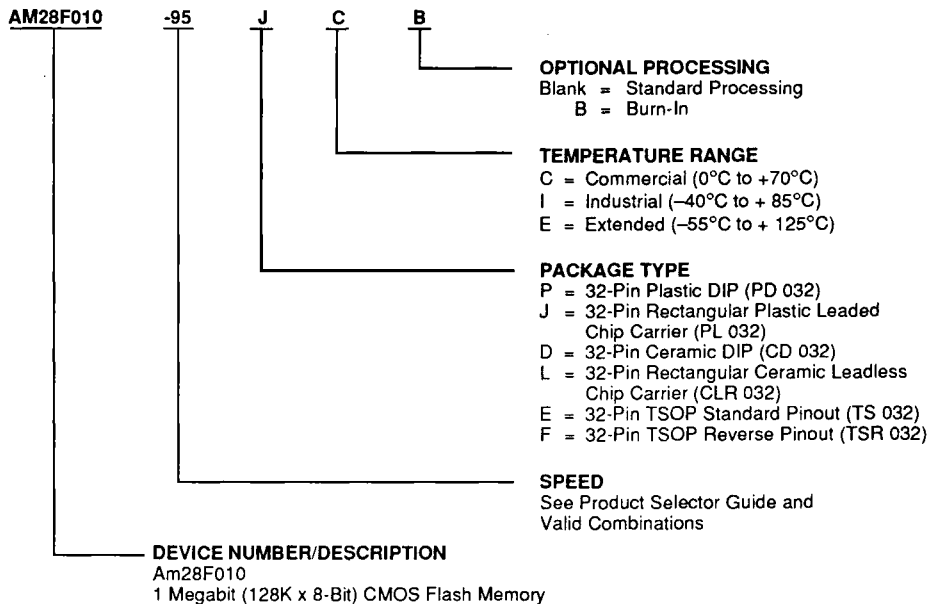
AM28F010 -95 J C B

OPTIONAL PROCESSING
Blank = Standard Processing
B = Burn-In

TEMPERATURE RANGE
C = Commercial (0°C to +70°C)
I = Industrial (–40°C to + 85°C)
E = Extended (–55°C to + 125°C)

PACKAGE TYPE
P = 32-Pin Plastic DIP (PD 032)
J = 32-Pin Rectangular Plastic Leaded Chip Carrier (PL 032)
D = 32-Pin Ceramic DIP (CD 032)
L = 32-Pin Rectangular Ceramic Leadless Chip Carrier (CLR 032)
E = 32-Pin TSOP Standard Pinout (TS 032)
F = 32-Pin TSOP Reverse Pinout (TSR 032)

SPEED
See Product Selector Guide and Valid Combinations

DEVICE NUMBER/DESCRIPTION
Am28F010
1 Megabit (128K x 8-Bit) CMOS Flash Memory